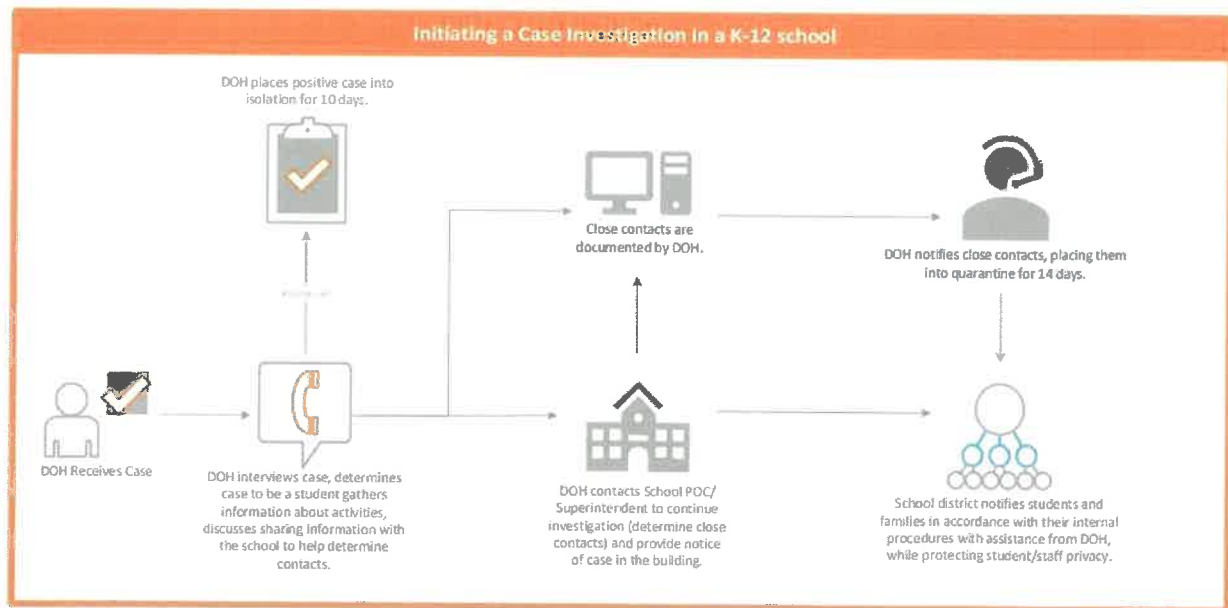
Initiating a Case Investigation in a K-12 school

DOH places positive case into isolation for 10 days.

Close contacts are documented by DOH.

DOH notifies close contacts, placing them into quarantine for 14 days.

DOH Receives Case

DOH interviews case, determines case to be a student gathers information about activities, discusses sharing information with the school to help determine contacts.

DOH contacts School POC/ Superintendent to continue investigation (determine close contacts) and provide notice of case in the building.

School district notifies students and families in accordance with their internal procedures with assistance from DOH, while protecting student/staff privacy.